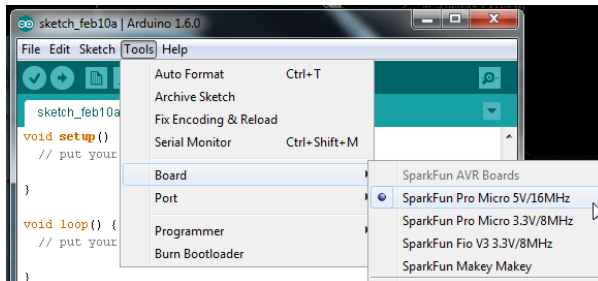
sketch_feb10a | Arduino 1.6.0

File Edit Sketch Tools Help

sketch_feb10a

void setup()
// put your

}

void loop() {
// put your

}

Auto Format Ctrl+T
Archive Sketch
Fix Encoding & Reload
Serial Monitor Ctrl+Shift+M

Board
Port

Programmer
Burn Bootloader

SparkFun AVR Boards
SparkFun Pro Micro 5V/16MHz
SparkFun Pro Micro 3.3V/8MHz
SparkFun Fio V3 3.3V/8MHz
SparkFun Makey Makey